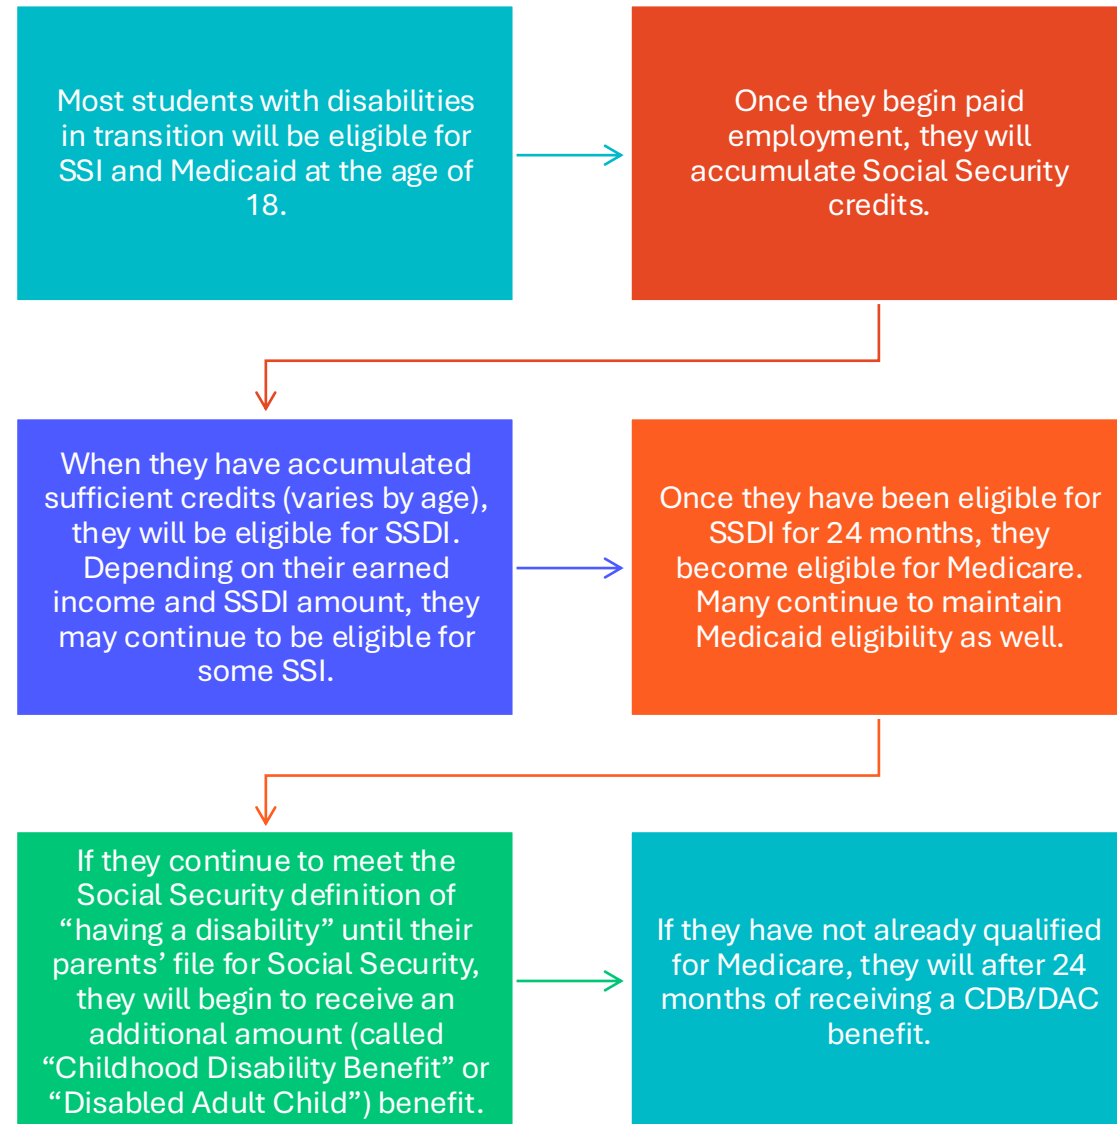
Most students with disabilities in transition will be eligible for SSI and Medicaid at the age of 18.

Once they begin paid employment, they will accumulate Social Security credits.

When they have accumulated sufficient credits (varies by age), they will be eligible for SSDI. Depending on their earned income and SSDI amount, they may continue to be eligible for some SSI.

Once they have been eligible for SSDI for 24 months, they become eligible for Medicare. Many continue to maintain Medicaid eligibility as well.

If they continue to meet the Social Security definition of “having a disability” until their parents’ file for Social Security, they will begin to receive an additional amount (called “Childhood Disability Benefit” or “Disabled Adult Child”) benefit.

If they have not already qualified for Medicare, they will after 24 months of receiving a CDB/DAC benefit.